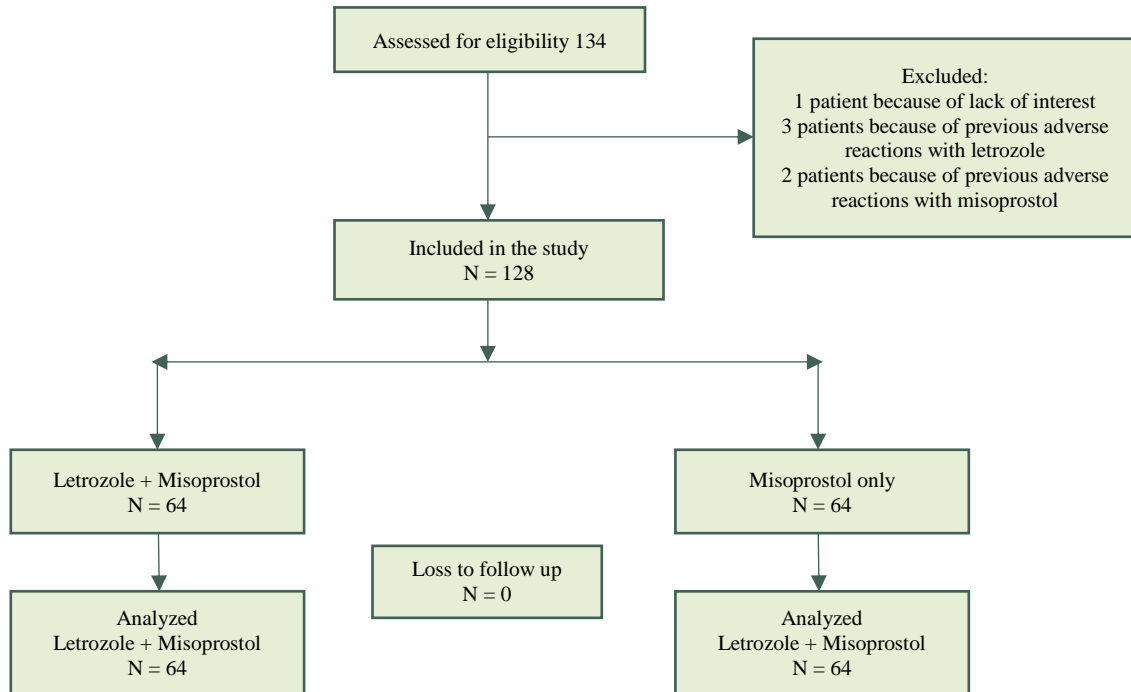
Assessed for eligibility 134

Excluded:
1 patient because of lack of interest
3 patients because of previous adverse reactions with letrozole
2 patients because of previous adverse reactions with misoprostol

Included in the study
N = 128

Letrozole + Misoprostol
N = 64

Misoprostol only
N = 64

Loss to follow up
N = 0

Analyzed
Letrozole + Misoprostol
N = 64

Analyzed
Letrozole + Misoprostol
N = 64